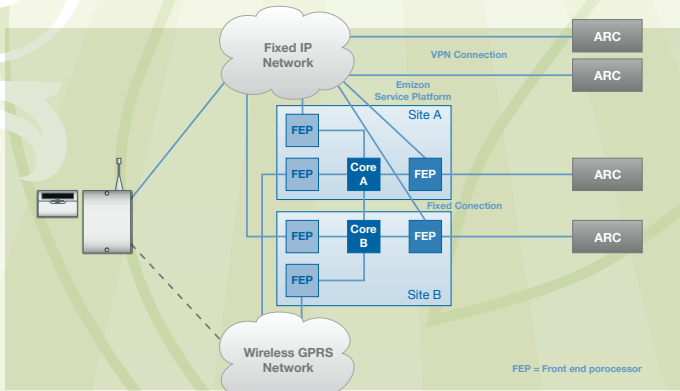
Fixed IP Network

VPN Connection

ARC

ARC

Emizon Service Platform

Site A

FEP

FEP

Core A

FEP

ARC

Fixed Conection

FEP

Core B

FEP

ARC

FEP

Site B

Wireless GPRS Network

FEP = Front end porocessor